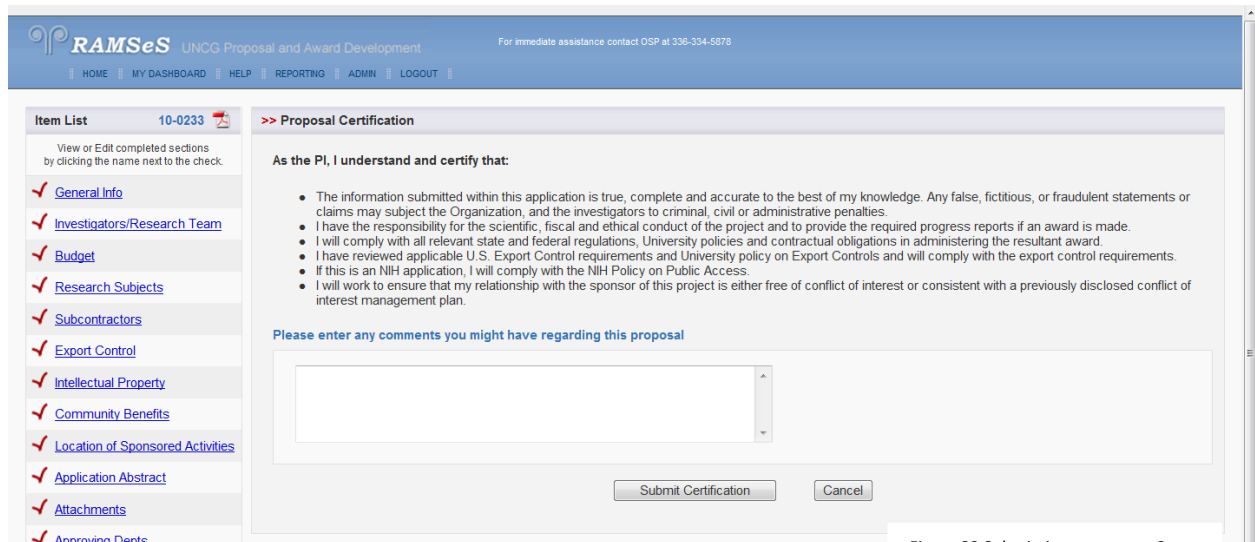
RAMSeS UNCG Proposal and Award Development

For immediate assistance contact OSP at 336-334-5878

HOME | MY DASHBOARD | HELP | REPORTING | ADMIN | LOGOUT

Item List 10-0233

View or Edit completed sections by clicking the name next to the check.

General Info
Investigators/Research Team
Budget
Research Subjects
Subcontractors
Export Control
Intellectual Property
Community Benefits
Location of Sponsored Activities
Application Abstract
Attachments
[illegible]

>> Proposal Certification

As the PI, I understand and certify that:

- The information submitted within this application is true, complete and accurate to the best of my knowledge. Any false, fictitious, or fraudulent statements or claims may subject the Organization, and the investigators to criminal, civil or administrative penalties.
- I have the responsibility for the scientific, fiscal and ethical conduct of the project and to provide the required progress reports if an award is made.
- I will comply with all relevant state and federal regulations, University policies and contractual obligations in administering the resultant award.
- I have reviewed applicable U.S. Export Control requirements and University policy on Export Controls and will comply with the export control requirements.
- If this is an NIH application, I will comply with the NIH Policy on Public Access.
- I will work to ensure that my relationship with the sponsor of this project is either free of conflict of interest or consistent with a previously disclosed conflict of interest management plan.

Please enter any comments you might have regarding this proposal

Submit Certification Cancel

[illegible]